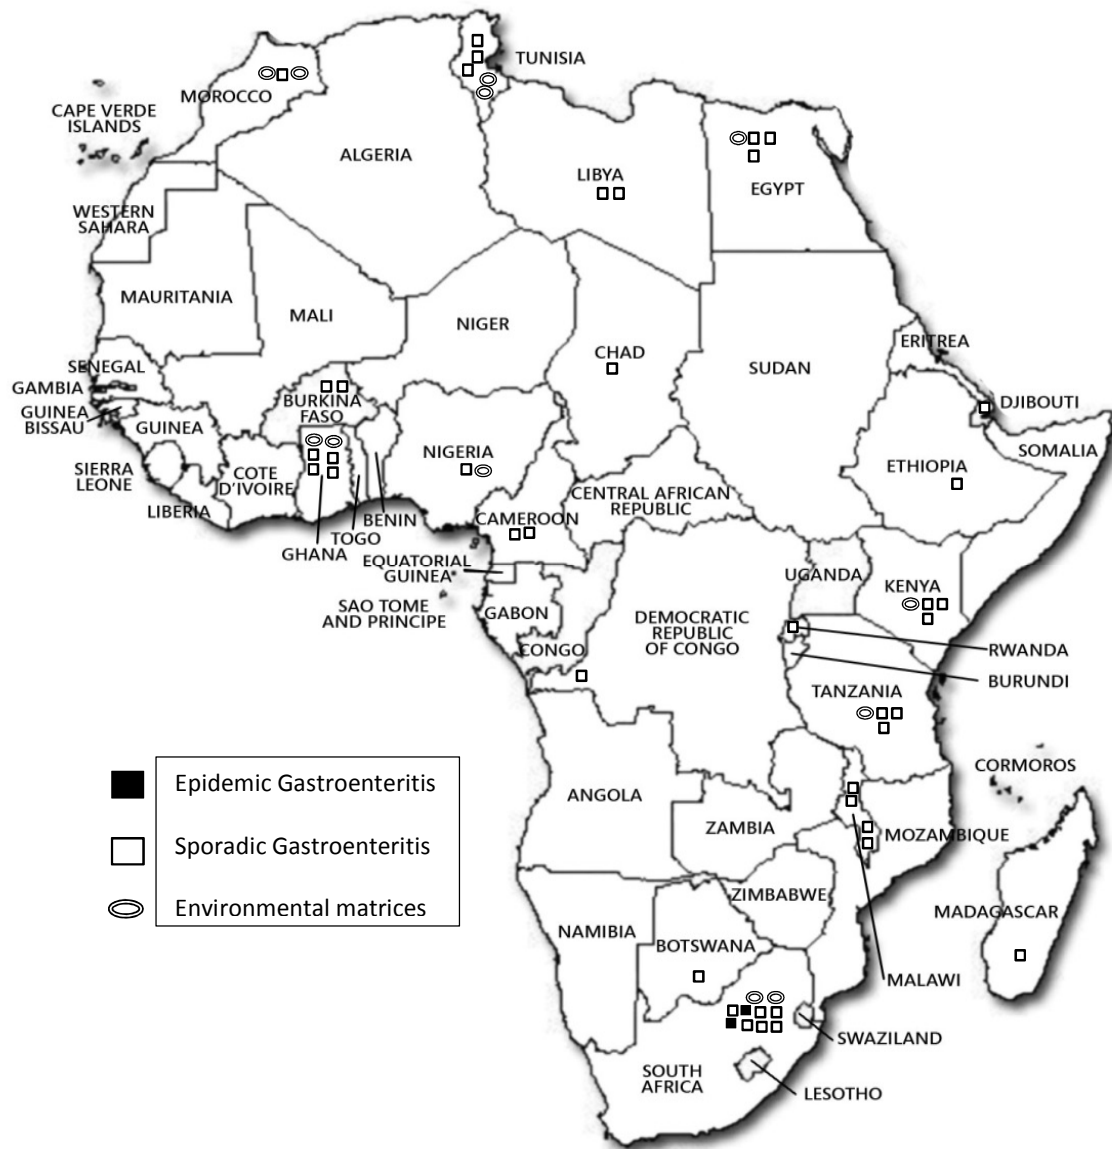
TUNISIA
MOROCCO
CAPE VERDE ISLANDS
ALGERIA
LIBYA
EGYPT
WESTERN SAHARA
MAURITANIA
MALI
NIGER
CHAD
SUDAN
ERITREA
SENEGAL
GAMBIA
GUINEA BISSAU
BURKINA FASO
GUINEA
DJIBOUTI
SIERRA LEONE
COTE D'IVOIRE
NIGERIA
ETHIOPIA
SOMALIA
LIBERIA
BENIN
GHANA
TOGO
CENTRAL AFRICAN REPUBLIC
CAMEROON
EQUATORIAL GUINEA
SAO TOME AND PRINCIPE
GABON
CONGO
DEMOCRATIC REPUBLIC OF CONGO
UGANDA
KENYA
RWANDA
BURUNDI
TANZANIA
Epidemic Gastroenteritis
Sporadic Gastroenteritis
Environmental matrices
ANGOLA
ZAMBIA
CORMOROS
MOZAMBIQUE
ZIMBABWE
NAMIBIA
BOTSWANA
MADAGASCAR
MALAWI
SWAZILAND
SOUTH AFRICA
LESOTHO